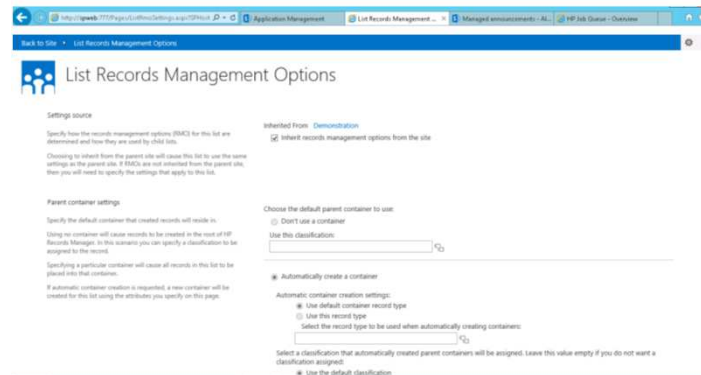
http://igweb:7777/Pages/ListRmoSettings.aspx?SPHost
Application Management
List Records Management ...
Managed announcements - Al...
HP Job Queue - Overview

Back to Site • List Records Management Options

List Records Management Options

Settings source

Specify how the records management options (RMO) for this list are determined and how they are used by child lists.

Choosing to inherit from the parent site will cause this list to use the same settings as the parent site. If RMOs are not inherited from the parent site, then you will need to specify the settings that apply to this list.

Inherited From: Demonstration
Inherit records management options from the site

Parent container settings

Specify the default container that created records will reside in.

Using no container will cause records to be created in the root of HP Records Manager. In this scenario you can specify a classification to be assigned to the record.

Specifying a particular container will cause all records in this list to be placed into that container.

If automatic container creation is requested, a new container will be created for this list using the attributes you specify on this page.

Choose the default parent container to use:
Don't use a container
Use this classification:

Automatically create a container

Automatic container creation settings:
Use default container record type
Use this record type
Select the record type to be used when automatically creating containers:

Select a classification that automatically created parent containers will be assigned. Leave this value empty if you do not want a classification assigned:
Use the default classification